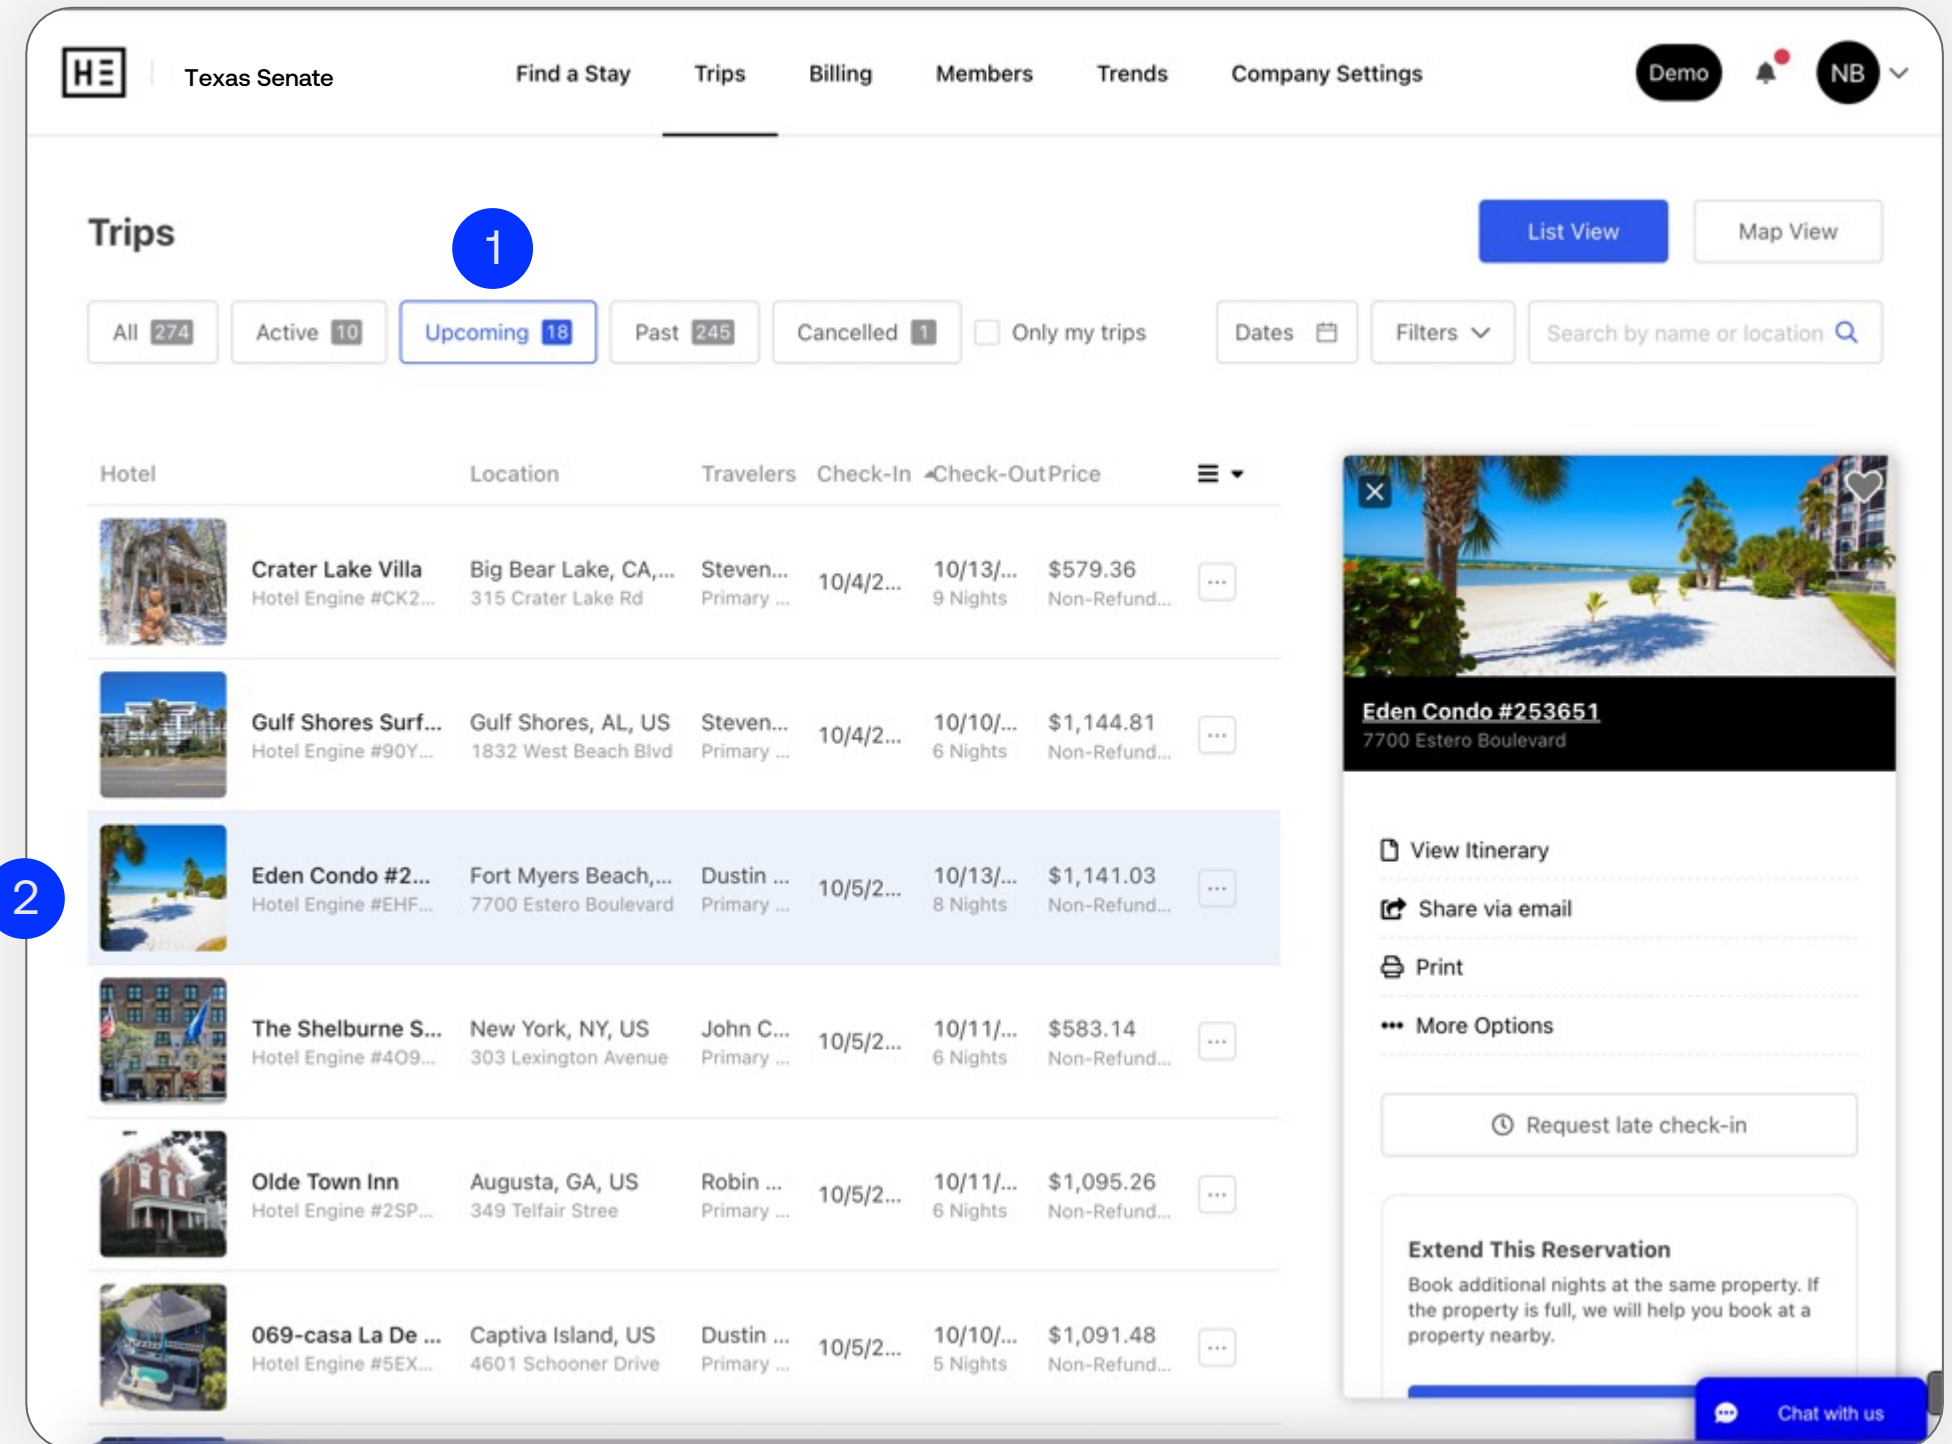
HE Texas Senate

Find a Stay Trips Billing Members Trends Company Settings Demo NB

Trips

1

List View Map View

All 274 Active 10 Upcoming 18 Past 245 Cancelled 1 Only my trips Dates Filters Search by name or location

| Hotel | Location | Travelers | Check-In | Check-Out | Price |
|---|---|---|---|---|---|
| Crater Lake Villa Hotel Engine #CK2... | Big Bear Lake, CA,... 315 Crater Lake Rd | Steven... Primary ... | 10/4/2... | 10/13/... 9 Nights | $579.36 Non-Refund... |
| Gulf Shores Surf... Hotel Engine #90Y... | Gulf Shores, AL, US 1832 West Beach Blvd | Steven... Primary ... | 10/4/2... | 10/10/... 6 Nights | $1,144.81 Non-Refund... |
| Eden Condo #2... Hotel Engine #EHF... | Fort Myers Beach,... 7700 Estero Boulevard | Dustin ... Primary ... | 10/5/2... | 10/13/... 8 Nights | $1,141.03 Non-Refund... |
| The Shelburne S... Hotel Engine #4O9... | New York, NY, US 303 Lexington Avenue | John C... Primary ... | 10/5/2... | 10/11/... 6 Nights | $583.14 Non-Refund... |
| Olde Town Inn Hotel Engine #2SP... | Augusta, GA, US 349 Telfair Stree | Robin ... Primary ... | 10/5/2... | 10/11/... 6 Nights | $1,095.26 Non-Refund... |
| 069-casa La De ... Hotel Engine #5EX... | Captiva Island, US 4601 Schooner Drive | Dustin ... Primary ... | 10/5/2... | 10/10/... 5 Nights | $1,091.48 Non-Refund... |

2

Eden Condo #253651
7700 Estero Boulevard

View Itinerary
Share via email
Print
More Options

Request late check-in

Extend This Reservation
Book additional nights at the same property. If the property is full, we will help you book at a property nearby.

Chat with us